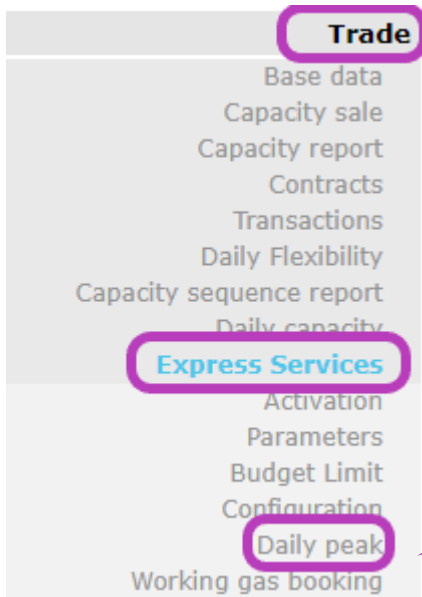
Trade
Base data
Capacity sale
Capacity report
Contracts
Transactions
Daily Flexibility
Capacity sequence report
Daily capacity
Express Services
Activation
Parameters
Budget Limit
Configuration
Daily peak
Working gas booking